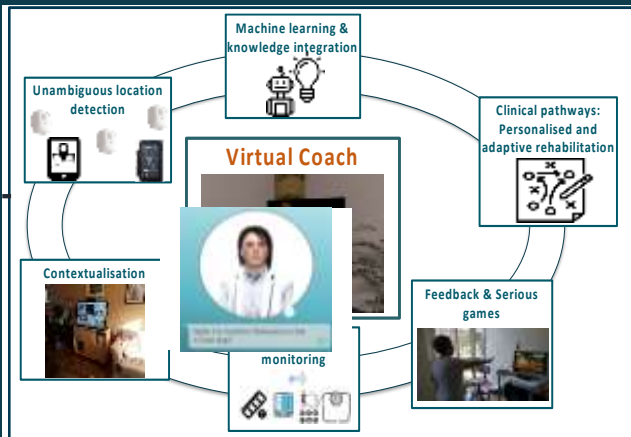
Machine learning & knowledge integration

Unambiguous location detection

Clinical pathways: Personalised and adaptive rehabilitation

Virtual Coach

Contextualisation

Feedback & Serious games

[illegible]

monitoring